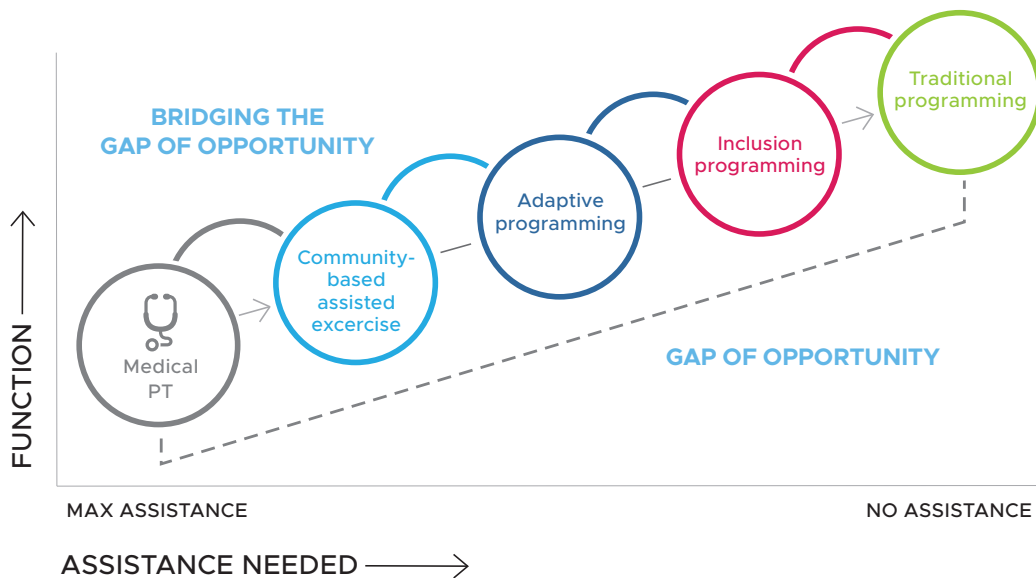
BRIDGING THE GAP OF OPPORTUNITY

Medical PT

Community-based assisted excercise

Adaptive programming

Inclusion programming

Traditional programming

GAP OF OPPORTUNITY

FUNCTION

MAX ASSISTANCE

NO ASSISTANCE

ASSISTANCE NEEDED